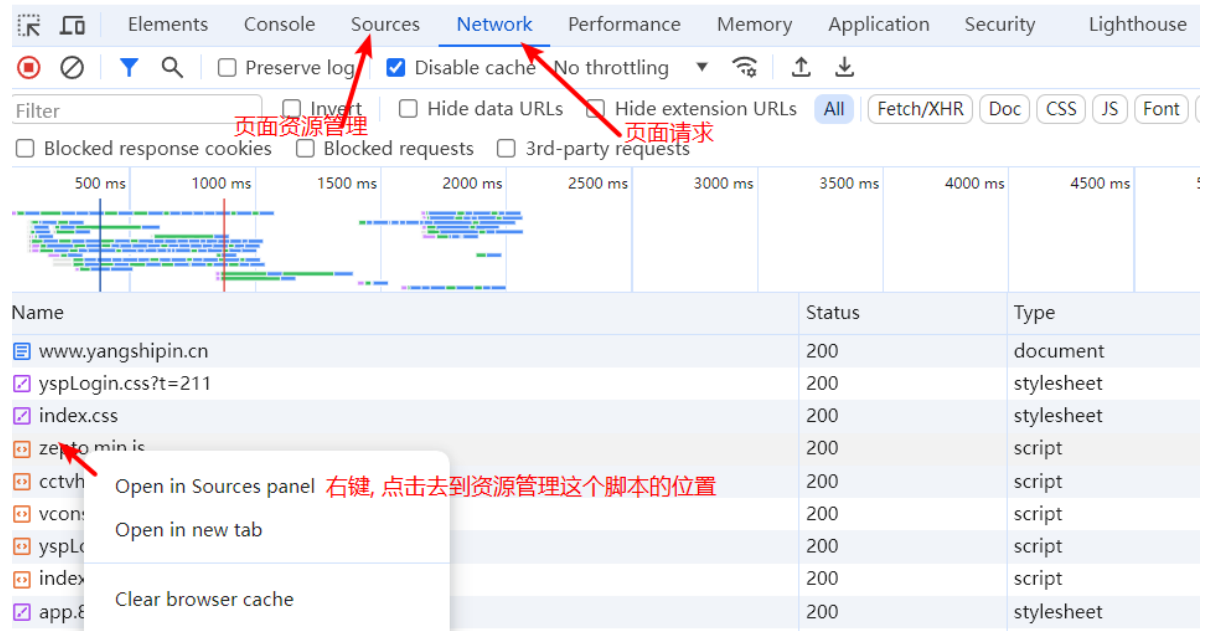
Elements Console Sources Network Performance Memory Application Security Lighthouse

Preserve log Disable cache No throttling

Filter Invert Hide data URLs Hide extension URLs All Fetch/XHR Doc CSS JS Font

页面资源管理 页面请求

Blocked response cookies Blocked requests 3rd-party requests

500 ms 1000 ms 1500 ms 2000 ms 2500 ms 3000 ms 3500 ms 4000 ms 4500 ms

| Name | Status | Type |
|---|---|---|
| www.yangshipin.cn | 200 | document |
| yspLogin.css?t=211 | 200 | stylesheet |
| index.css | 200 | stylesheet |
| zepto.min.js | 200 | script |
| cctvh | 200 | script |
| vcons | 200 | script |
| yspLo | 200 | script |
| index | 200 | script |
| app.8 | 200 | stylesheet |

Open in Sources panel 右键, 点击去到资源管理这个脚本的位置
Open in new tab
Clear browser cache